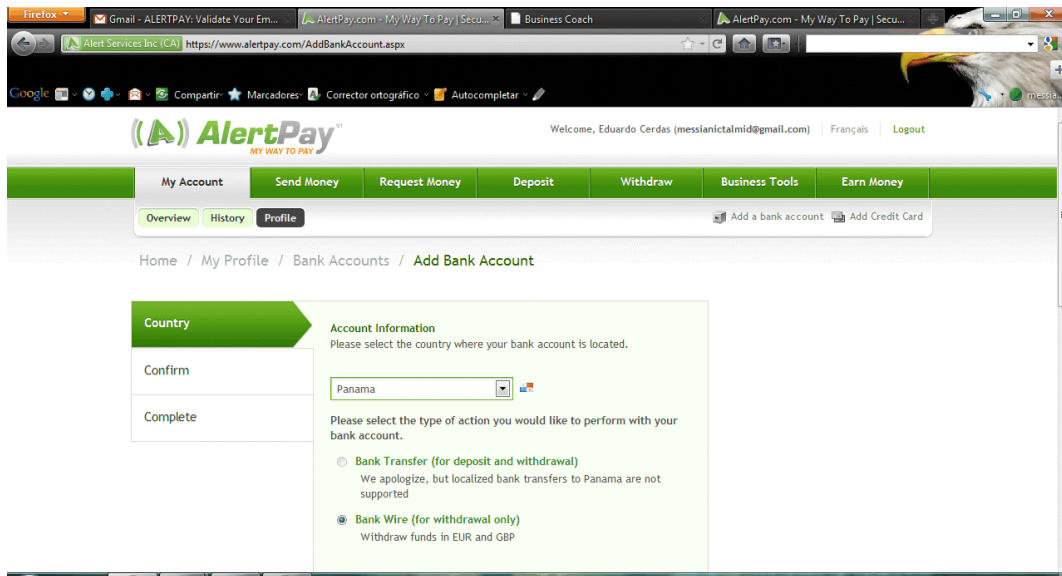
Firefox
Gmail - ALERTPAY: Validate Your Em...
AlertPay.com - My Way To Pay | Secu...
Business Coach
AlertPay.com - My Way To Pay | Secu...

Alert Services Inc (CA) https://www.alertpay.com/AddBankAccount.aspx

Google Compartir Marcadores Corrector ortográfico Autocompletar

messia...

AlertPay MY WAY TO PAY

Welcome, Eduardo Cerdas (messianictalmid@gmail.com) | Français | Logout

My Account | Send Money | Request Money | Deposit | Withdraw | Business Tools | Earn Money

Overview History Profile

Add a bank account Add Credit Card

Home / My Profile / Bank Accounts / Add Bank Account

Country

Confirm

Complete

Account Information
Please select the country where your bank account is located.

Panama

Please select the type of action you would like to perform with your bank account.

Bank Transfer (for deposit and withdrawal)
We apologize, but localized bank transfers to Panama are not supported

Bank Wire (for withdrawal only)
Withdraw funds in EUR and GBP